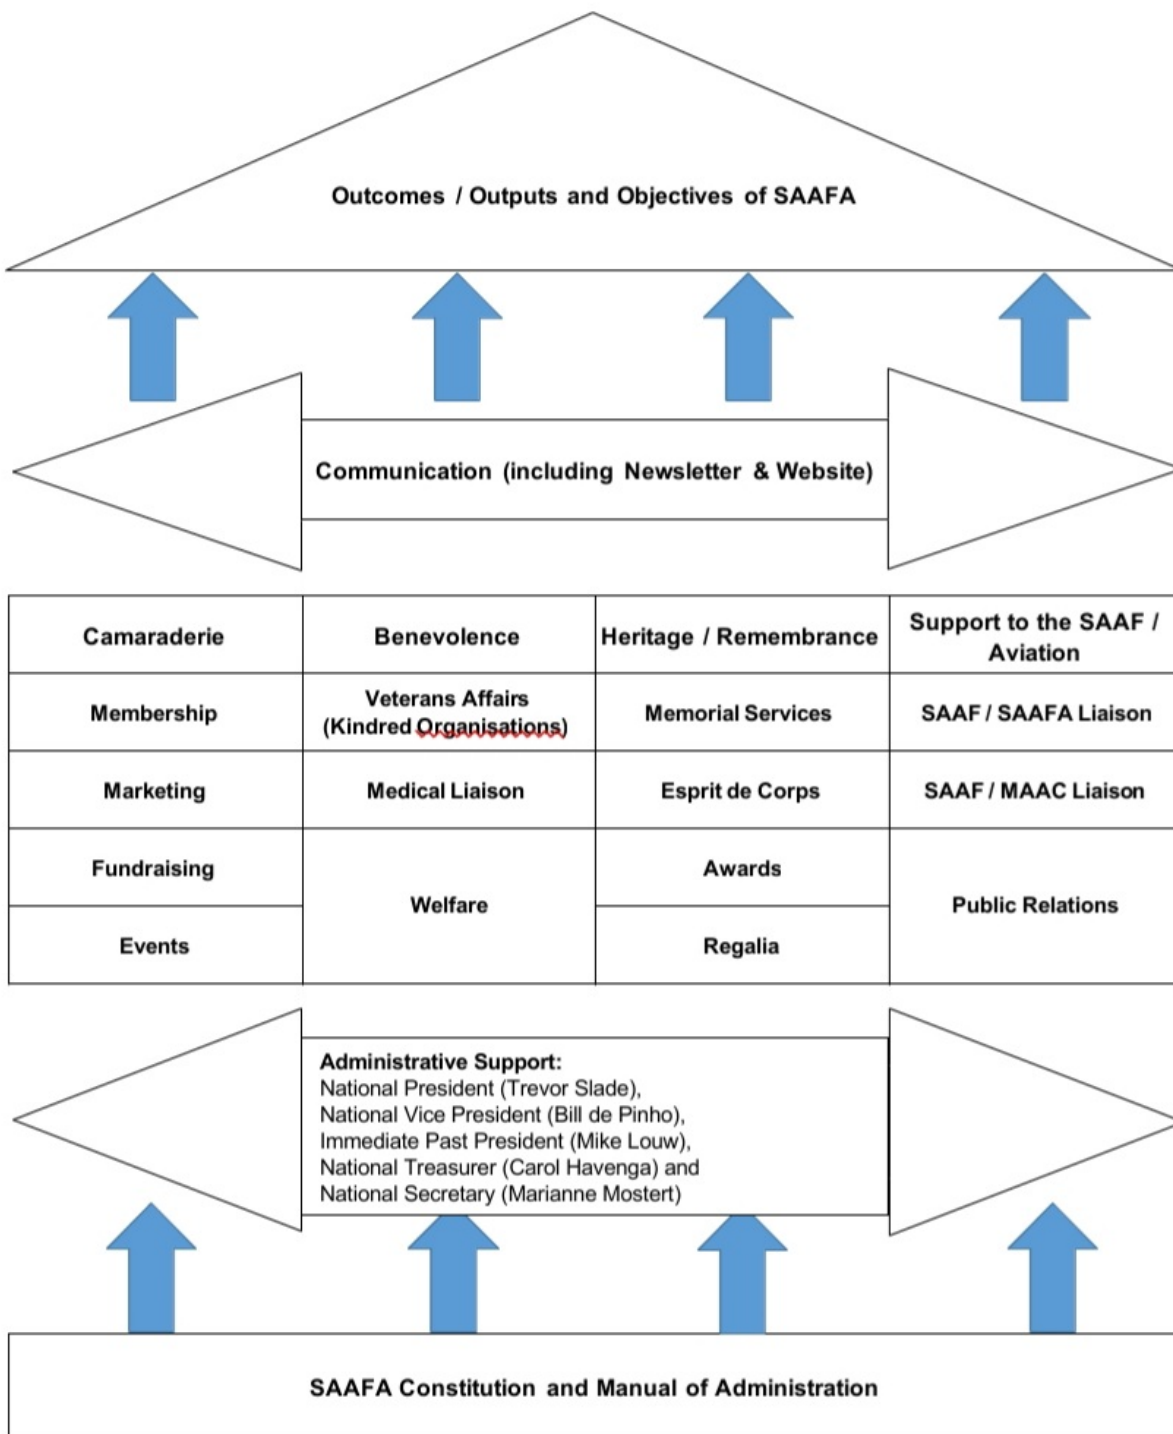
Outcomes / Outputs and Objectives of SAAFA

Communication (including Newsletter & Website)

| Camaraderie | Benevolence | Heritage / Remembrance | Support to the SAAF / Aviation |
|---|---|---|---|
| Membership | Veterans Affairs (Kindred Organisations) | Memorial Services | SAAF / SAAFA Liaison |
| Marketing | Medical Liaison | Esprit de Corps | SAAF / MAAC Liaison |
| Fundraising | Welfare | Awards | Public Relations |
| Events | | Regalia | |

Administrative Support:
National President (Trevor Slade), National Vice President (Bill de Pinho), Immediate Past President (Mike Louw), National Treasurer (Carol Havenga) and National Secretary (Marianne Mostert)

SAAFA Constitution and Manual of Administration